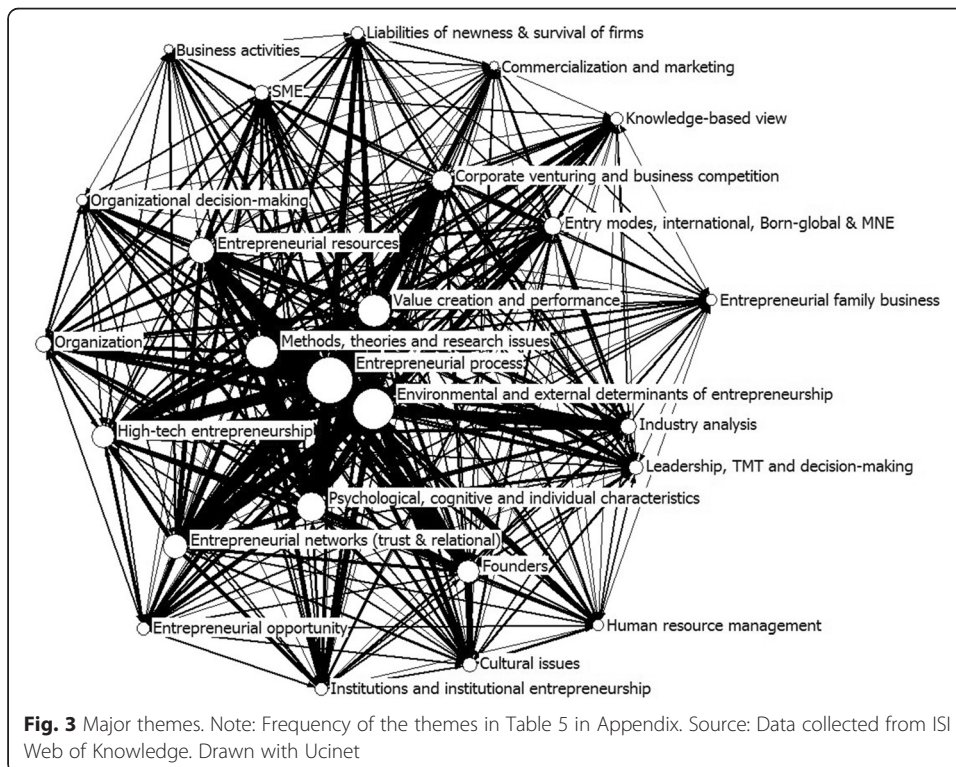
Business activities
Liabilities of newness & survival of firms
Commercialization and marketing
SME
Knowledge-based view
Corporate venturing and business competition
Organizational decision-making
Entry modes, international, Born-global & MNE
Entrepreneurial resources
Entrepreneurial family business
Value creation and performance
Organization
Methods, theories and research issues
Entrepreneurial process
Environmental and external determinants of entrepreneurship
Industry analysis
High-tech entrepreneurship
Leadership, TMT and decision-making
Psychological, cognitive and individual characteristics
Entrepreneurial networks (trust & relational)
Founders
Entrepreneurial opportunity
Human resource management
Cultural issues
Institutions and institutional entrepreneurship

**Fig. 3** Major themes. Note: Frequency of the themes in Table 5 in Appendix. Source: Data collected from ISI Web of Knowledge. Drawn with Ucinet